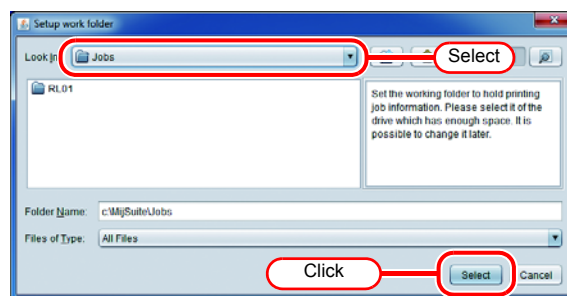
Setup work folder

Look In: Jobs

Select

RL01

Set the working folder to hold printing job information. Please select it of the drive which has enough space. It is possible to change it later.

Folder Name: c:\MijSuite\Jobs

Files of Type: All Files

Click

Select

Cancel